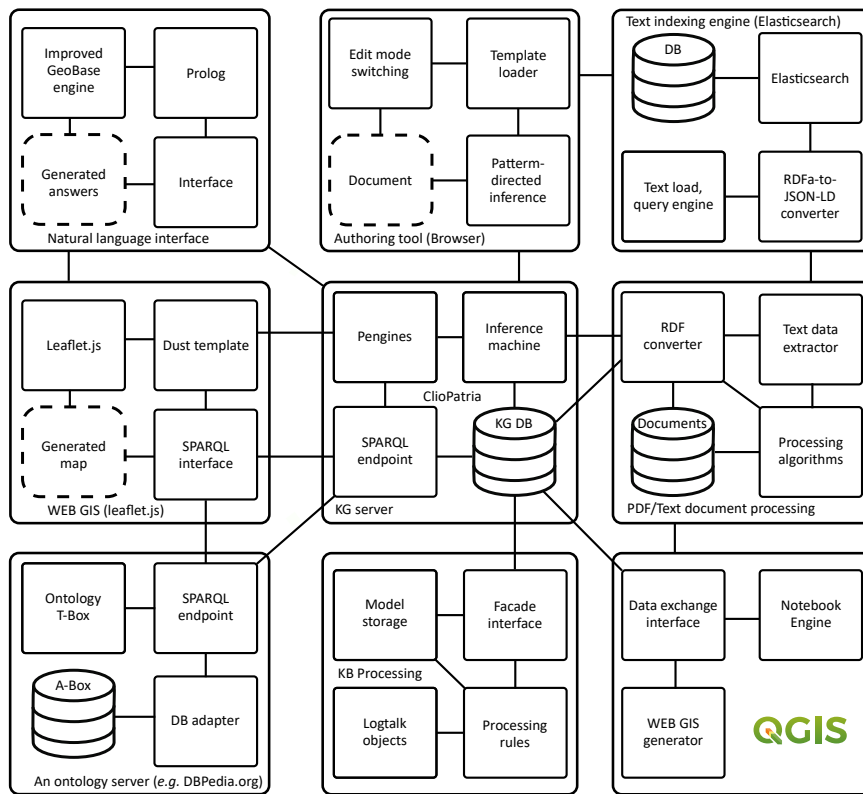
Improved GeoBase engine

Prolog

Generated answers

Interface

Natural language interface

Edit mode switching

Template loader

Document

Pattern-directed inference

Authoring tool (Browser)

Text indexing engine (Elasticsearch)

DB

Elasticsearch

Text load, query engine

RDFa-to-JSON-LD converter

Leaflet.js

Dust template

Generated map

SPARQL interface

WEB GIS (leaflet.js)

Pengines

Inference machine

ClioPatria

SPARQL endpoint

KG DB

KG server

RDF converter

Text data extractor

Documents

Processing algorithms

PDF/Text document processing

Ontology T-Box

SPARQL endpoint

A-Box

DB adapter

An ontology server (*e.g.* DBPedia.org)

Model storage

Facade interface

KB Processing

Logtalk objects

Processing rules

Data exchange interface

Notebook Engine

WEB GIS generator

QGIS